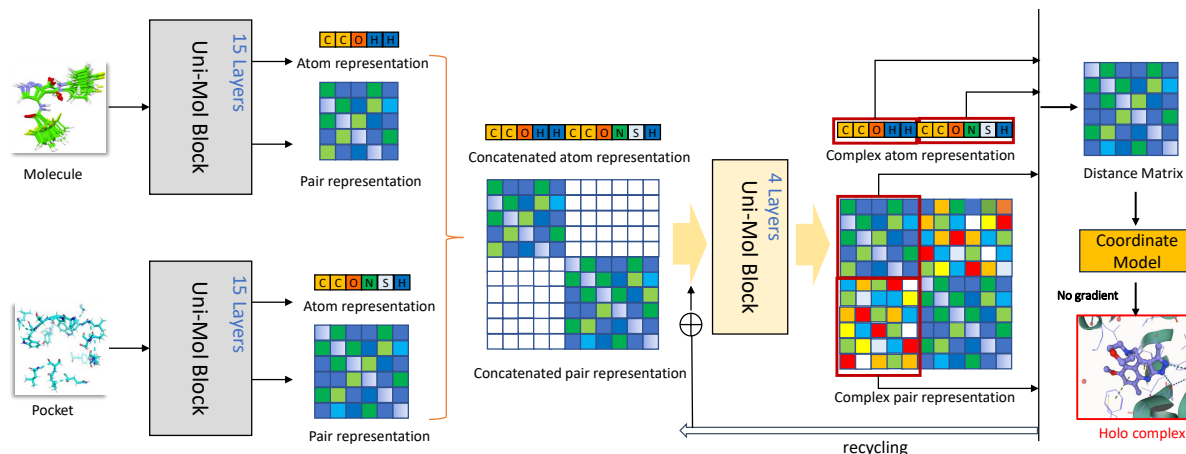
15 Layers
Uni-Mol Block
C C O H H
Atom representation
Pair representation
Molecule

15 Layers
Uni-Mol Block
C C O N S H
Atom representation
Pair representation
Pocket

C C O H H C C O N S H
Concatenated atom representation
Concatenated pair representation

4 Layers
Uni-Mol Block

C C O H H C C O N S H
Complex atom representation
Complex pair representation

recycling

Distance Matrix
Coordinate Model
No gradient
Holo complex